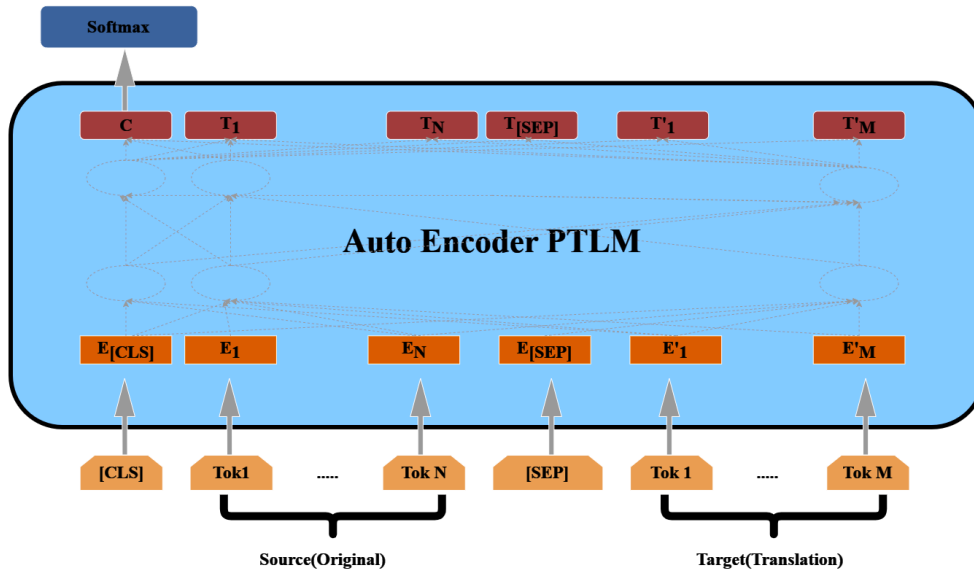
Softmax

C $T_1$ $T_N$ $T_{[SEP]}$ $T'_1$ $T'_M$

Auto Encoder PTLM

$E_{[CLS]}$ $E_1$ $E_N$ $E_{[SEP]}$ $E'_1$ $E'_M$

[CLS] Tok1 ..... Tok N [SEP] Tok 1 ..... Tok M

Source(Original)

Target(Translation)